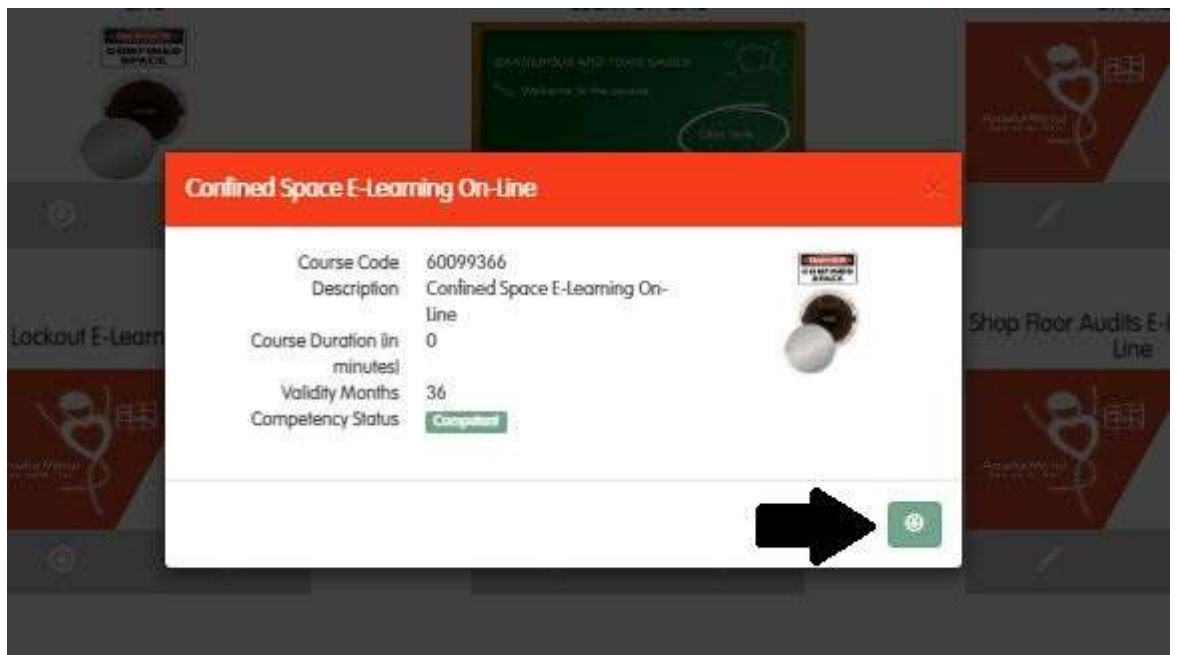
CONFINED SPACE

DANGEROUS AND TOXIC GASES

Welcome to the course

Click here

Confined Space E-Learning On-Line

×

Course Code 60099366
Description Confined Space E-Learning On-Line
Course Duration (in minutes) 0
Validity Months 36
Competency Status Competent

DANGER CONFINED SPACE

Lockout E-Learn

Shop Floor Audits E-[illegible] Line